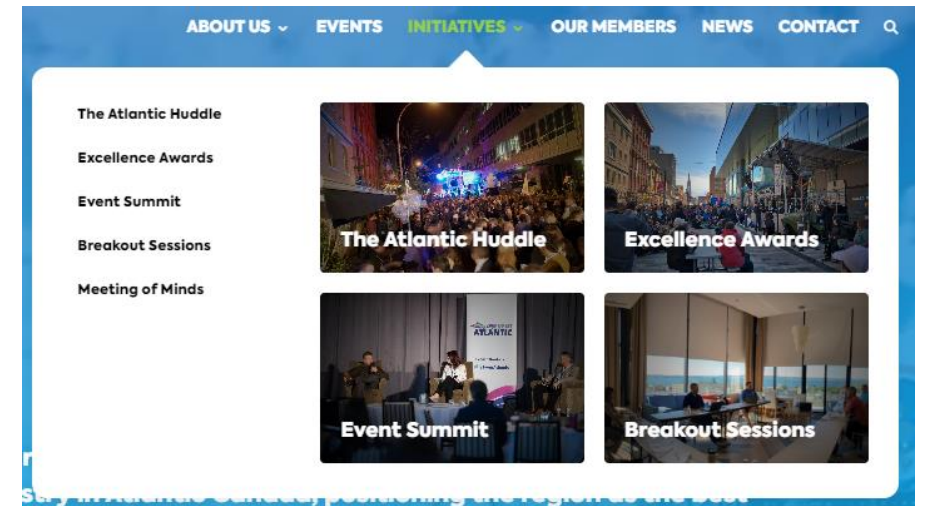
ABOUT US ⌄ EVENTS INITIATIVES ⌄ OUR MEMBERS NEWS CONTACT

The Atlantic Huddle

Excellence Awards

Event Summit

Breakout Sessions

Meeting of Minds

The Atlantic Huddle

Excellence Awards

ATLANTIC

Event Summit

Breakout Sessions

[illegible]